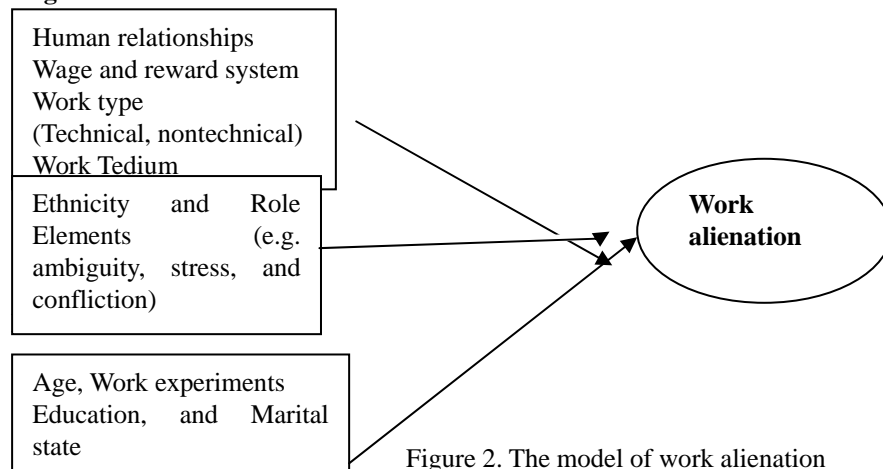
Human relationships
Wage and reward system
Work type
(Technical, nontechnical)
Work Tedium

Ethnicity and Role Elements (e.g. ambiguity, stress, and confliction)

Age, Work experiments
Education, and Marital state

**Work alienation**

Figure 2. The model of work alienation